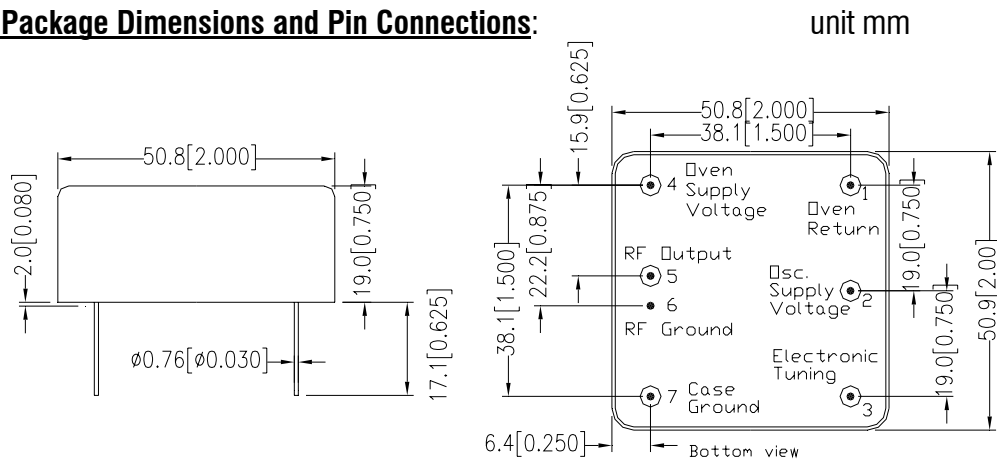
**Package Dimensions and Pin Connections**: unit mm

50.8[2.000]

2.0[0.080]

19.0[0.750]

17.1[0.625]

ø0.76[ø0.030]

15.9[0.625]

50.8[2.000]

38.1[1.500]

4 Oven Supply Voltage

1 Oven Return

38.1[1.500]

22.2[0.875]

RF Output

5

6

RF Ground

Osc. Supply Voltage 2

19.0[0.750]

19.0[0.750]

50.9[2.00]

19.0[0.750]

Electronic Tuning

7 Case Ground

3

6.4[0.250]

Bottom view